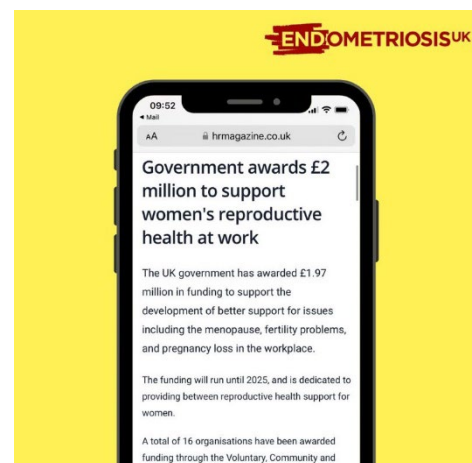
ENDOMETRIOSIS UK

09:52
◂ Mail

AA hrmagazine.co.uk

Government awards £2 million to support women's reproductive health at work

The UK government has awarded £1.97 million in funding to support the development of better support for issues including the menopause, fertility problems, and pregnancy loss in the workplace.

The funding will run until 2025, and is dedicated to providing between reproductive health support for women.

A total of 16 organisations have been awarded funding through the Voluntary, Community and